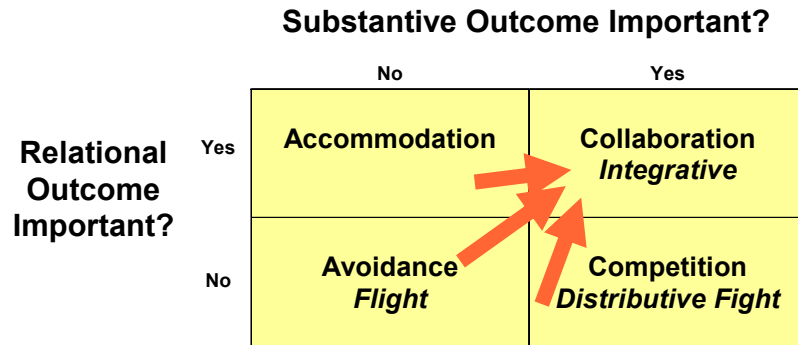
Substantive Outcome Important?

No

Yes

Relational Outcome Important?

Yes

No

| | No | Yes |
|---|---|---|
| Yes | Accommodation | Collaboration *Integrative* |
| No | Avoidance *Flight* | Competition *Distributive Fight* |